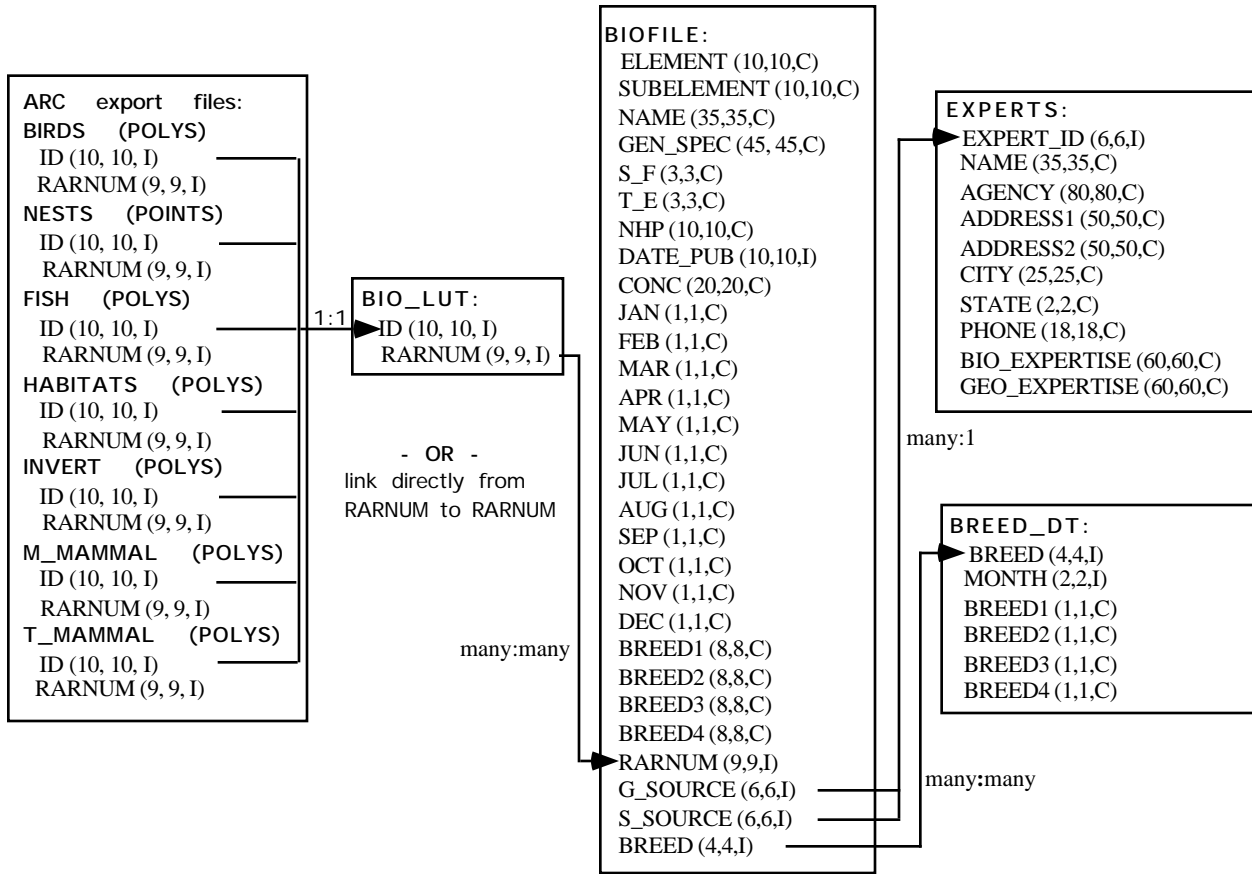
ARC export files:
BIRDS (POLYS)
ID (10, 10, I)
RARNUM (9, 9, I)
NESTS (POINTS)
ID (10, 10, I)
RARNUM (9, 9, I)
FISH (POLYS)
ID (10, 10, I)
RARNUM (9, 9, I)
HABITATS (POLYS)
ID (10, 10, I)
RARNUM (9, 9, I)
INVERT (POLYS)
ID (10, 10, I)
RARNUM (9, 9, I)
M_MAMMAL (POLYS)
ID (10, 10, I)
RARNUM (9, 9, I)
T_MAMMAL (POLYS)
ID (10, 10, I)
RARNUM (9, 9, I)

1:1

BIO_LUT:
ID (10, 10, I)
RARNUM (9, 9, I)

- OR -
link directly from RARNUM to RARNUM

many:many

BIOFILE:
ELEMENT (10,10,C)
SUBELEMENT (10,10,C)
NAME (35,35,C)
GEN_SPEC (45, 45,C)
S_F (3,3,C)
T_E (3,3,C)
NHP (10,10,C)
DATE_PUB (10,10,I)
CONC (20,20,C)
JAN (1,1,C)
FEB (1,1,C)
MAR (1,1,C)
APR (1,1,C)
MAY (1,1,C)
JUN (1,1,C)
JUL (1,1,C)
AUG (1,1,C)
SEP (1,1,C)
OCT (1,1,C)
NOV (1,1,C)
DEC (1,1,C)
BREED1 (8,8,C)
BREED2 (8,8,C)
BREED3 (8,8,C)
BREED4 (8,8,C)
RARNUM (9,9,I)
G_SOURCE (6,6,I)
S_SOURCE (6,6,I)
BREED (4,4,I)

EXPERTS:
EXPERT_ID (6,6,I)
NAME (35,35,C)
AGENCY (80,80,C)
ADDRESS1 (50,50,C)
ADDRESS2 (50,50,C)
CITY (25,25,C)
STATE (2,2,C)
PHONE (18,18,C)
BIO_EXPERTISE (60,60,C)
GEO_EXPERTISE (60,60,C)

many:1

BREED_DT:
BREED (4,4,I)
MONTH (2,2,I)
BREED1 (1,1,C)
BREED2 (1,1,C)
BREED3 (1,1,C)
BREED4 (1,1,C)

many:many